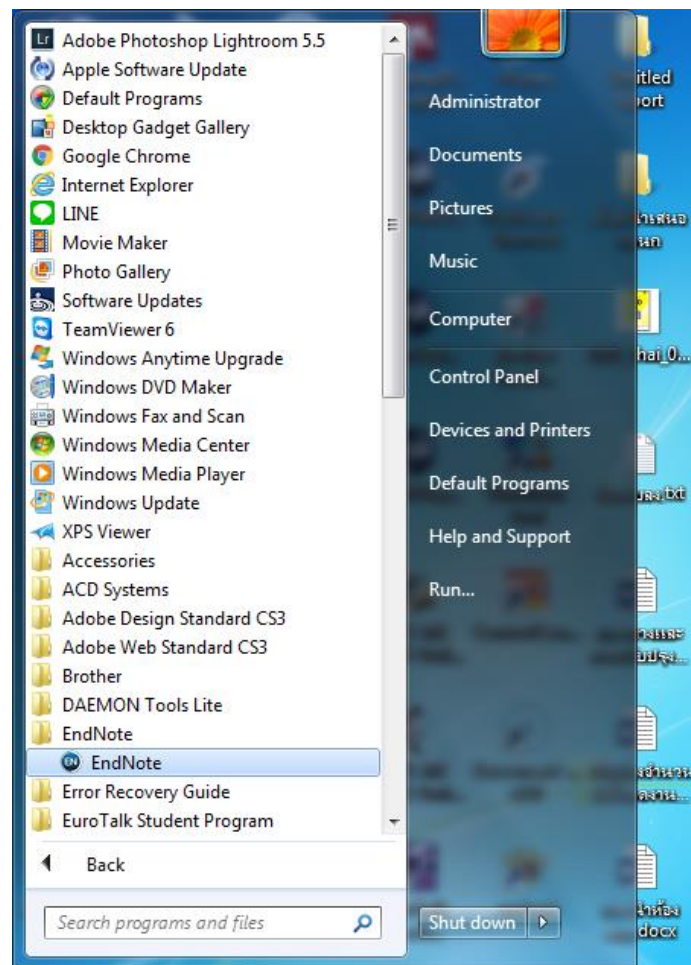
Adobe Photoshop Lightroom 5.5
Apple Software Update
Default Programs
Desktop Gadget Gallery
Google Chrome
Internet Explorer
LINE
Movie Maker
Photo Gallery
Software Updates
TeamViewer 6
Windows Anytime Upgrade
Windows DVD Maker
Windows Fax and Scan
Windows Media Center
Windows Media Player
Windows Update
XPS Viewer
Accessories
ACD Systems
Adobe Design Standard CS3
Adobe Web Standard CS3
Brother
DAEMON Tools Lite
EndNote
EndNote
Error Recovery Guide
EuroTalk Student Program
Back
Search programs and files

Administrator
Documents
Pictures
Music
Computer
Control Panel
Devices and Printers
Default Programs
Help and Support
Run...
Shut down

itled
ort
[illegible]
hai_0...
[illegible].txt
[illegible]
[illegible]
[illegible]
docx